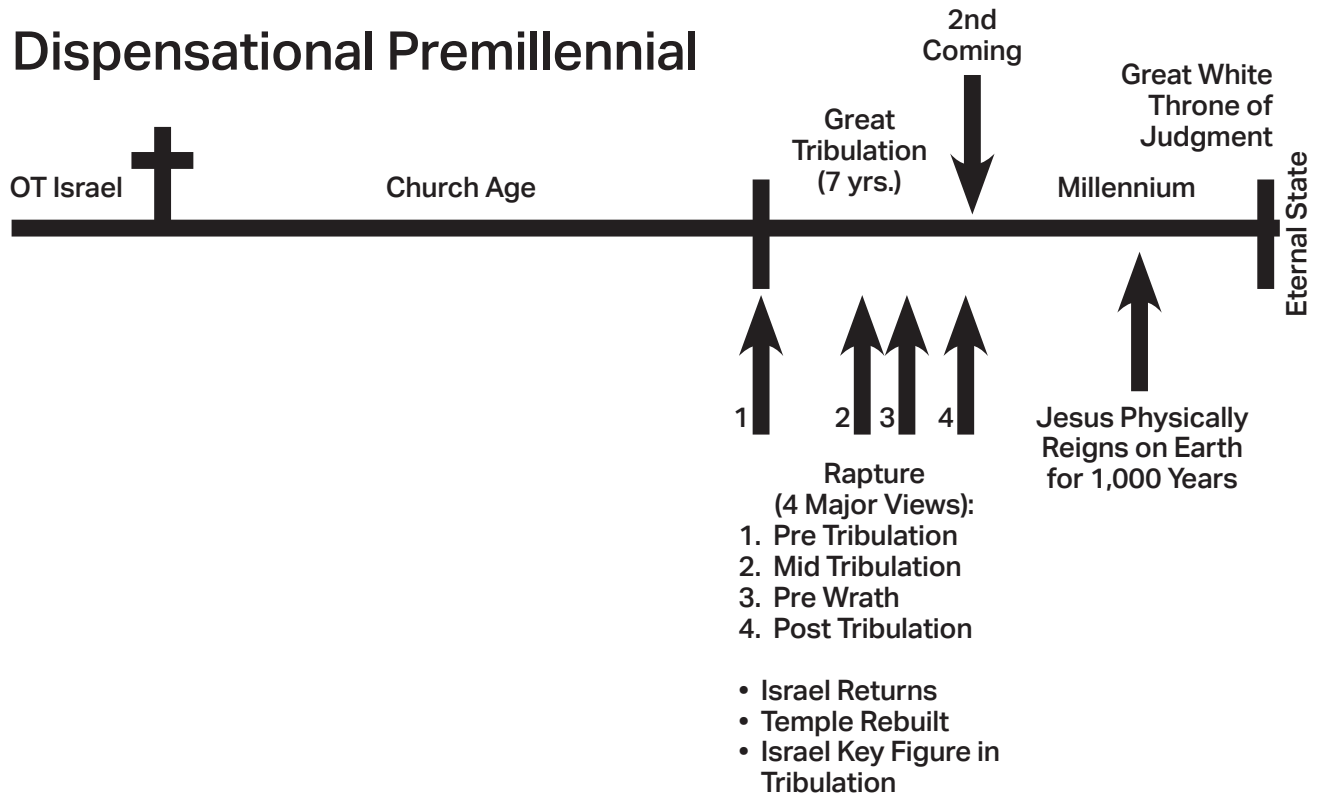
Dispensational Premillennial

2nd Coming

Great White Throne of Judgment

Great Tribulation (7 yrs.)

OT Israel

Church Age

Millennium

Eternal State

1 2 3 4

Rapture (4 Major Views):
1. Pre Tribulation
2. Mid Tribulation
3. Pre Wrath
4. Post Tribulation

• Israel Returns
• Temple Rebuilt
• Israel Key Figure in Tribulation

Jesus Physically Reigns on Earth for 1,000 Years